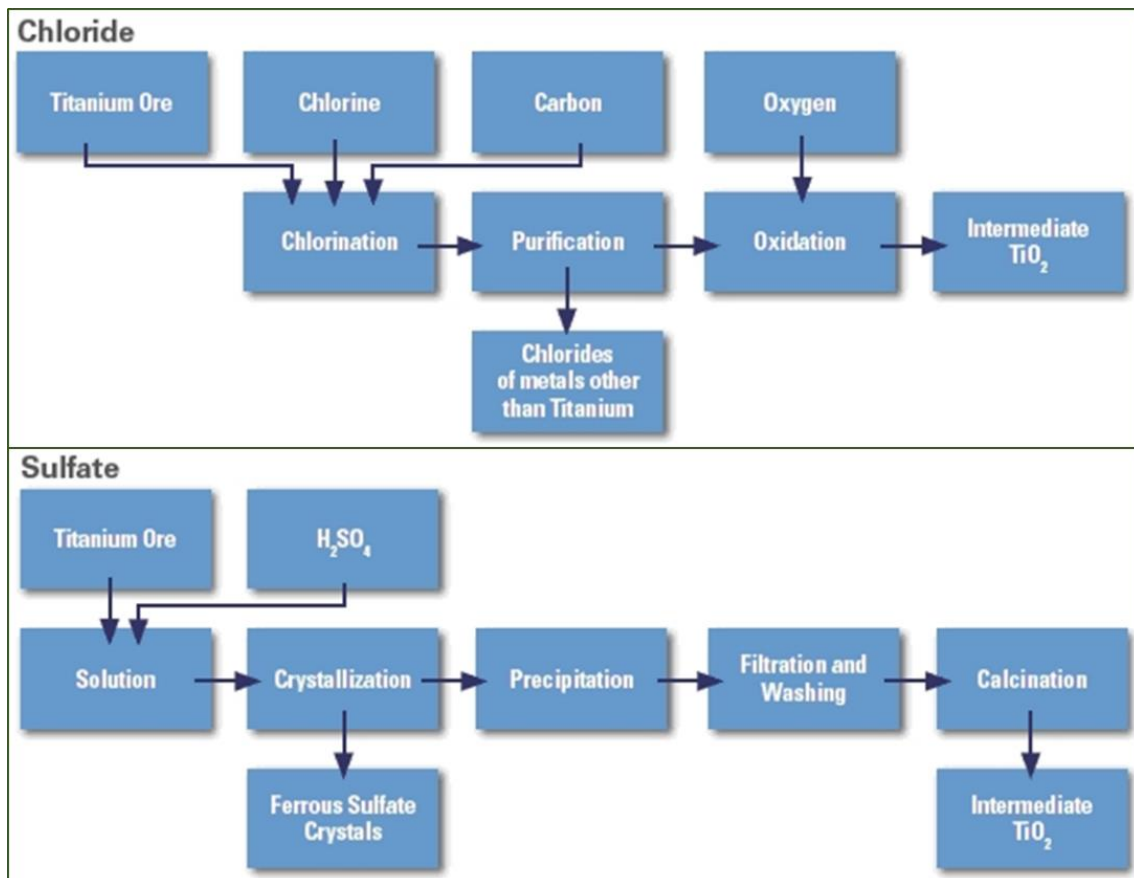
Chloride

Titanium Ore

Chlorine

Carbon

Oxygen

Chlorination

Purification

Oxidation

Intermediate $TiO_2$

Chlorides of metals other than Titanium

Sulfate

Titanium Ore

$H_2SO_4$

Solution

Crystallization

Precipitation

Filtration and Washing

Calcination

Ferrous Sulfate Crystals

Intermediate $TiO_2$